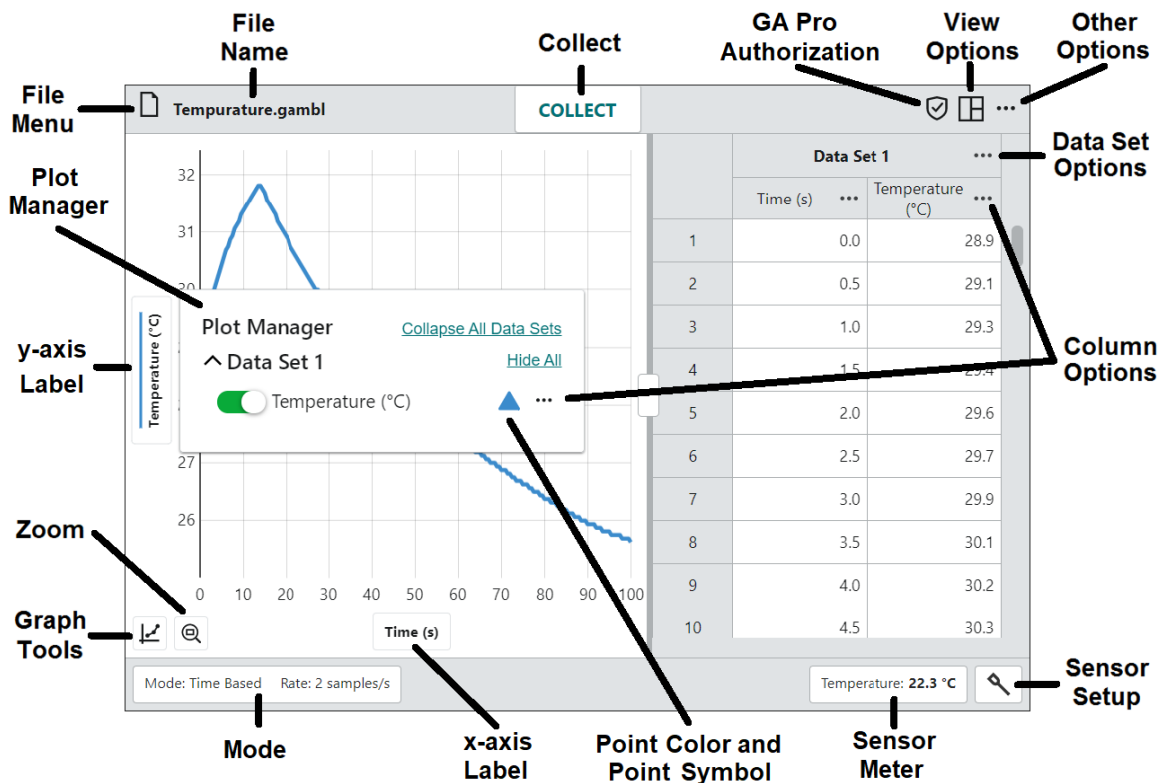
File Name

Collect

GA Pro Authorization

View Options

Other Options

File Menu

Tempurature.gambl

COLLECT

Data Set Options

Plot Manager

32

31

30

27

26

Temperature (°C)

0 10 20 30 40 50 60 70 80 90 100

Plot Manager

Collapse All Data Sets

Data Set 1

Hide All

Temperature (°C)

y-axis Label

Zoom

Graph Tools

Time (s)

| | Data Set 1 | |
|---|---|---|
| | Time (s) | Temperature (°C) |
| 1 | 0.0 | 28.9 |
| 2 | 0.5 | 29.1 |
| 3 | 1.0 | 29.3 |
| 4 | 1.5 | 29.4 |
| 5 | 2.0 | 29.6 |
| 6 | 2.5 | 29.7 |
| 7 | 3.0 | 29.9 |
| 8 | 3.5 | 30.1 |
| 9 | 4.0 | 30.2 |
| 10 | 4.5 | 30.3 |

Column Options

Mode: Time Based Rate: 2 samples/s

Temperature: 22.3 °C

Sensor Setup

Mode

x-axis Label

Point Color and Point Symbol

Sensor Meter